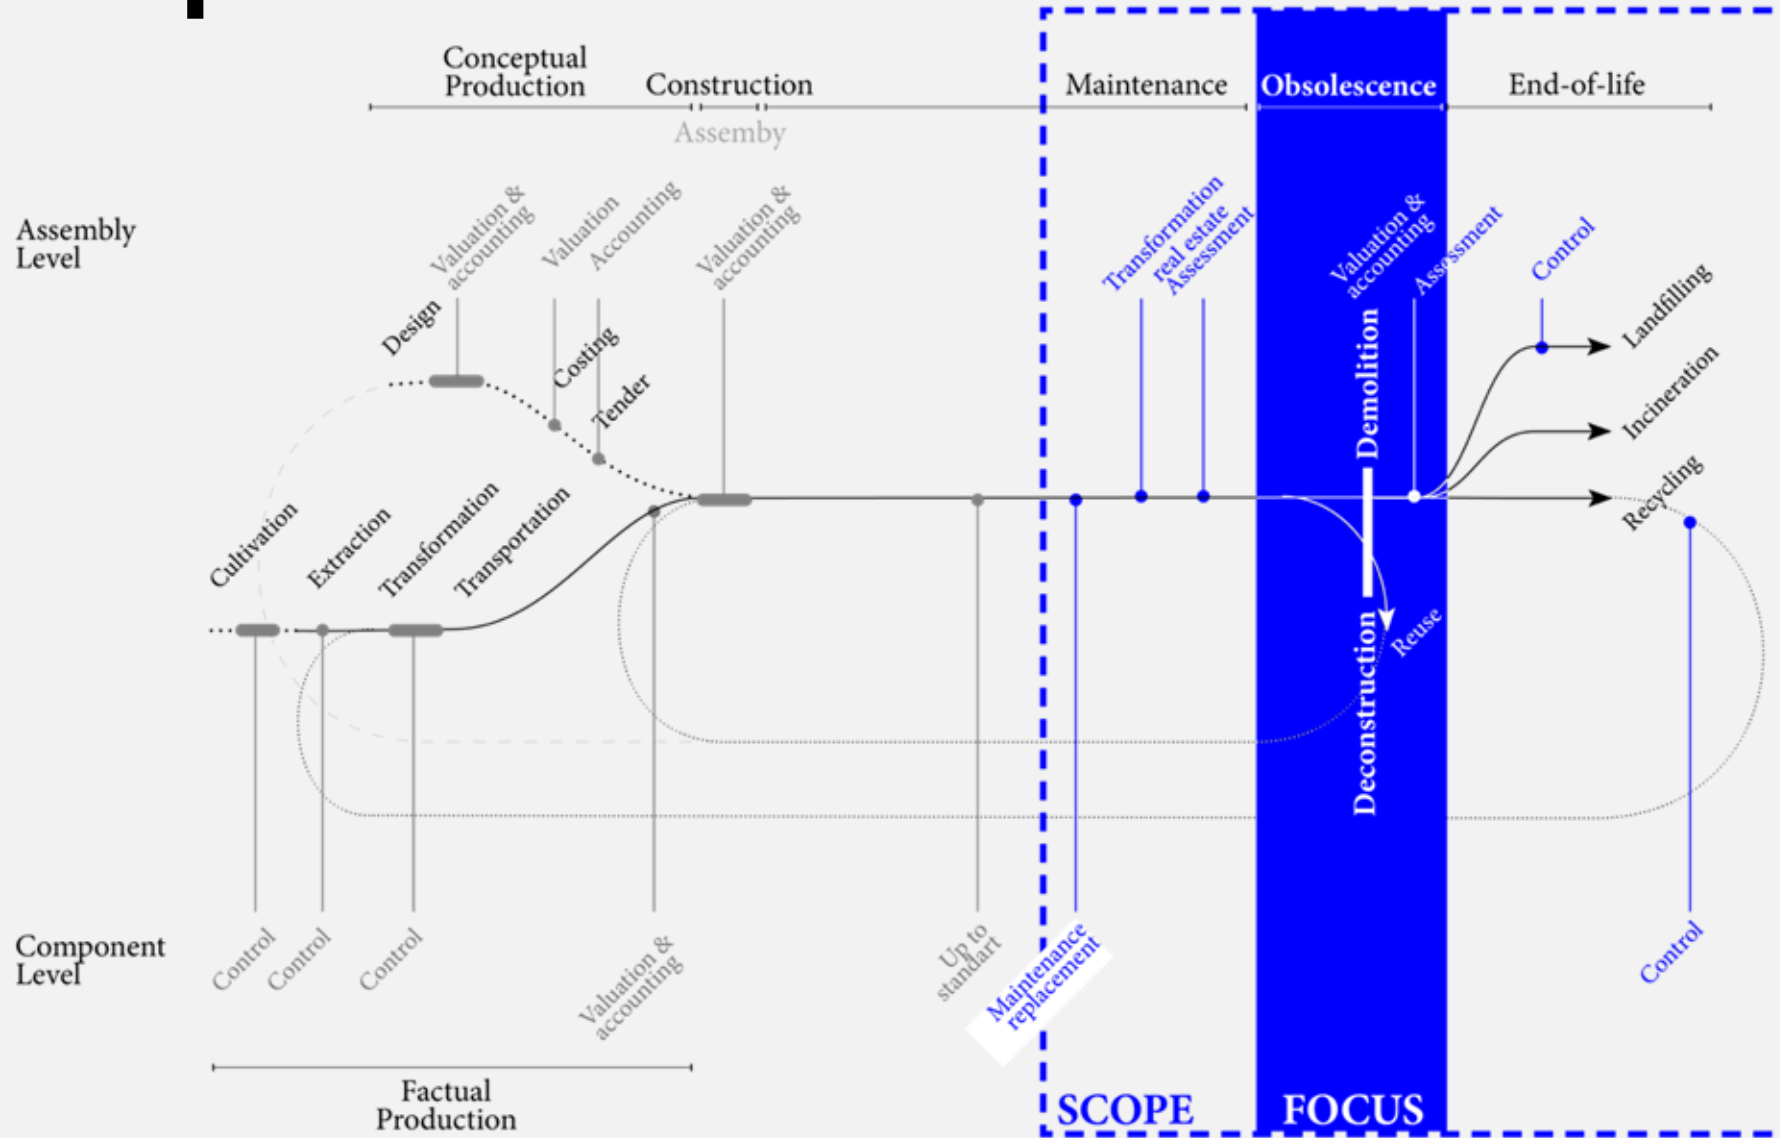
Conceptual Production

Construction

Assemby

Maintenance

Obsolescence

End-of-life

Assembly Level

Valuation & accounting

Valuation

Accounting

Valuation & accounting

Design

Costing

Tender

Transformation

real estate

Assessment

Valuation & accounting

Assessment

Control

Demolition

Landfilling

Incineration

Recycling

Cultivation

Extraction

Transformation

Transportation

Reuse

Deconstruction

Component Level

Control

Control

Control

Valuation & accounting

Up to standart

Maintenance replacement

Control

Factual Production

SCOPE

FOCUS